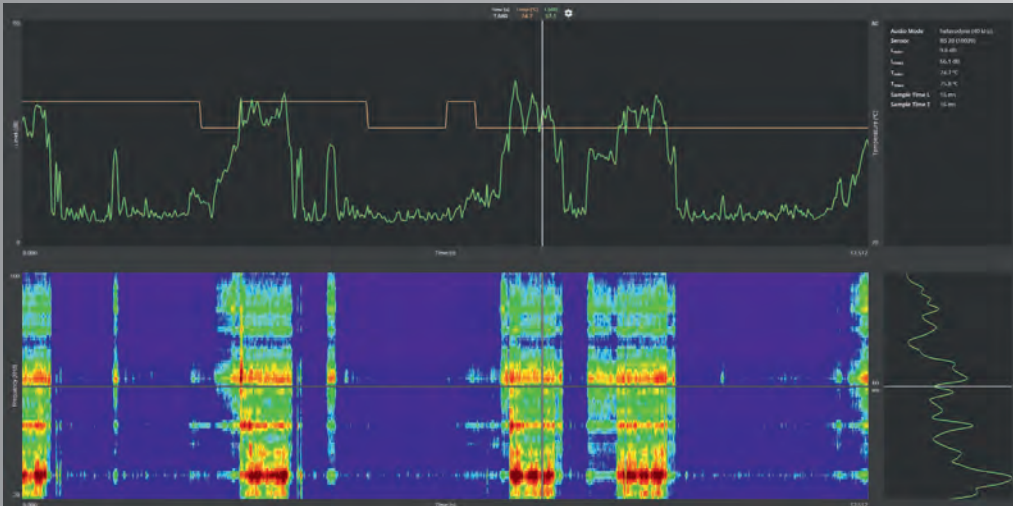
Time (s) Temp (°C) L (dB)
7.340 24.7 37.1

Audio Mode Infrasound (40 kHz)
Sensor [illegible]
$L_{min}$ 9.6 dB
$L_{max}$ 66.1 dB
$T_{min}$ 24.7 °C
$T_{max}$ 25.8 °C
Sample Time L 15 ms
Sample Time T 15 ms

Level (dB)
Temperature (°C)
Time (s)
Frequency (kHz)
Time (s)